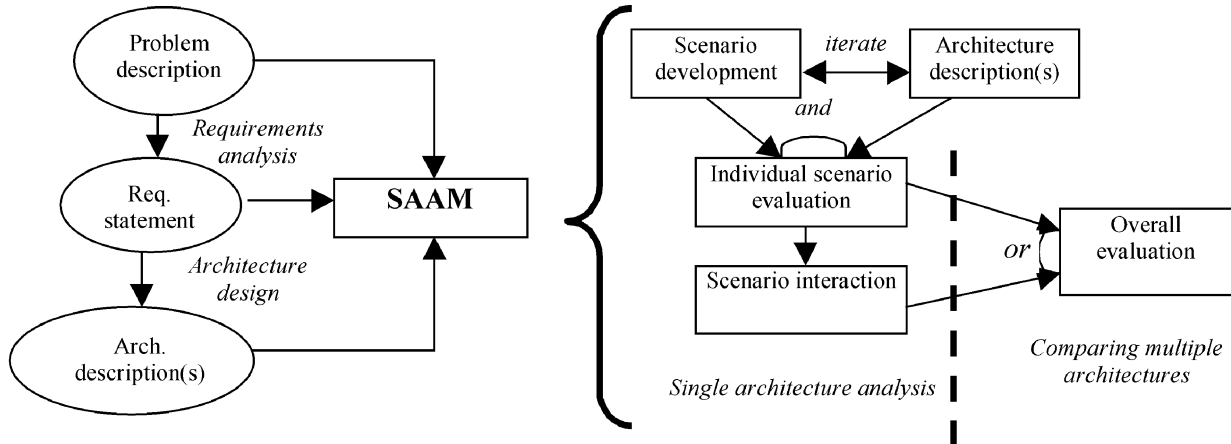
Problem description

Requirements analysis

Req. statement

SAAM

Architecture design

Arch. description(s)

Scenario development

iterate

Architecture description(s)

and

Individual scenario evaluation

Scenario interaction

or

Overall evaluation

Single architecture analysis

Comparing multiple architectures